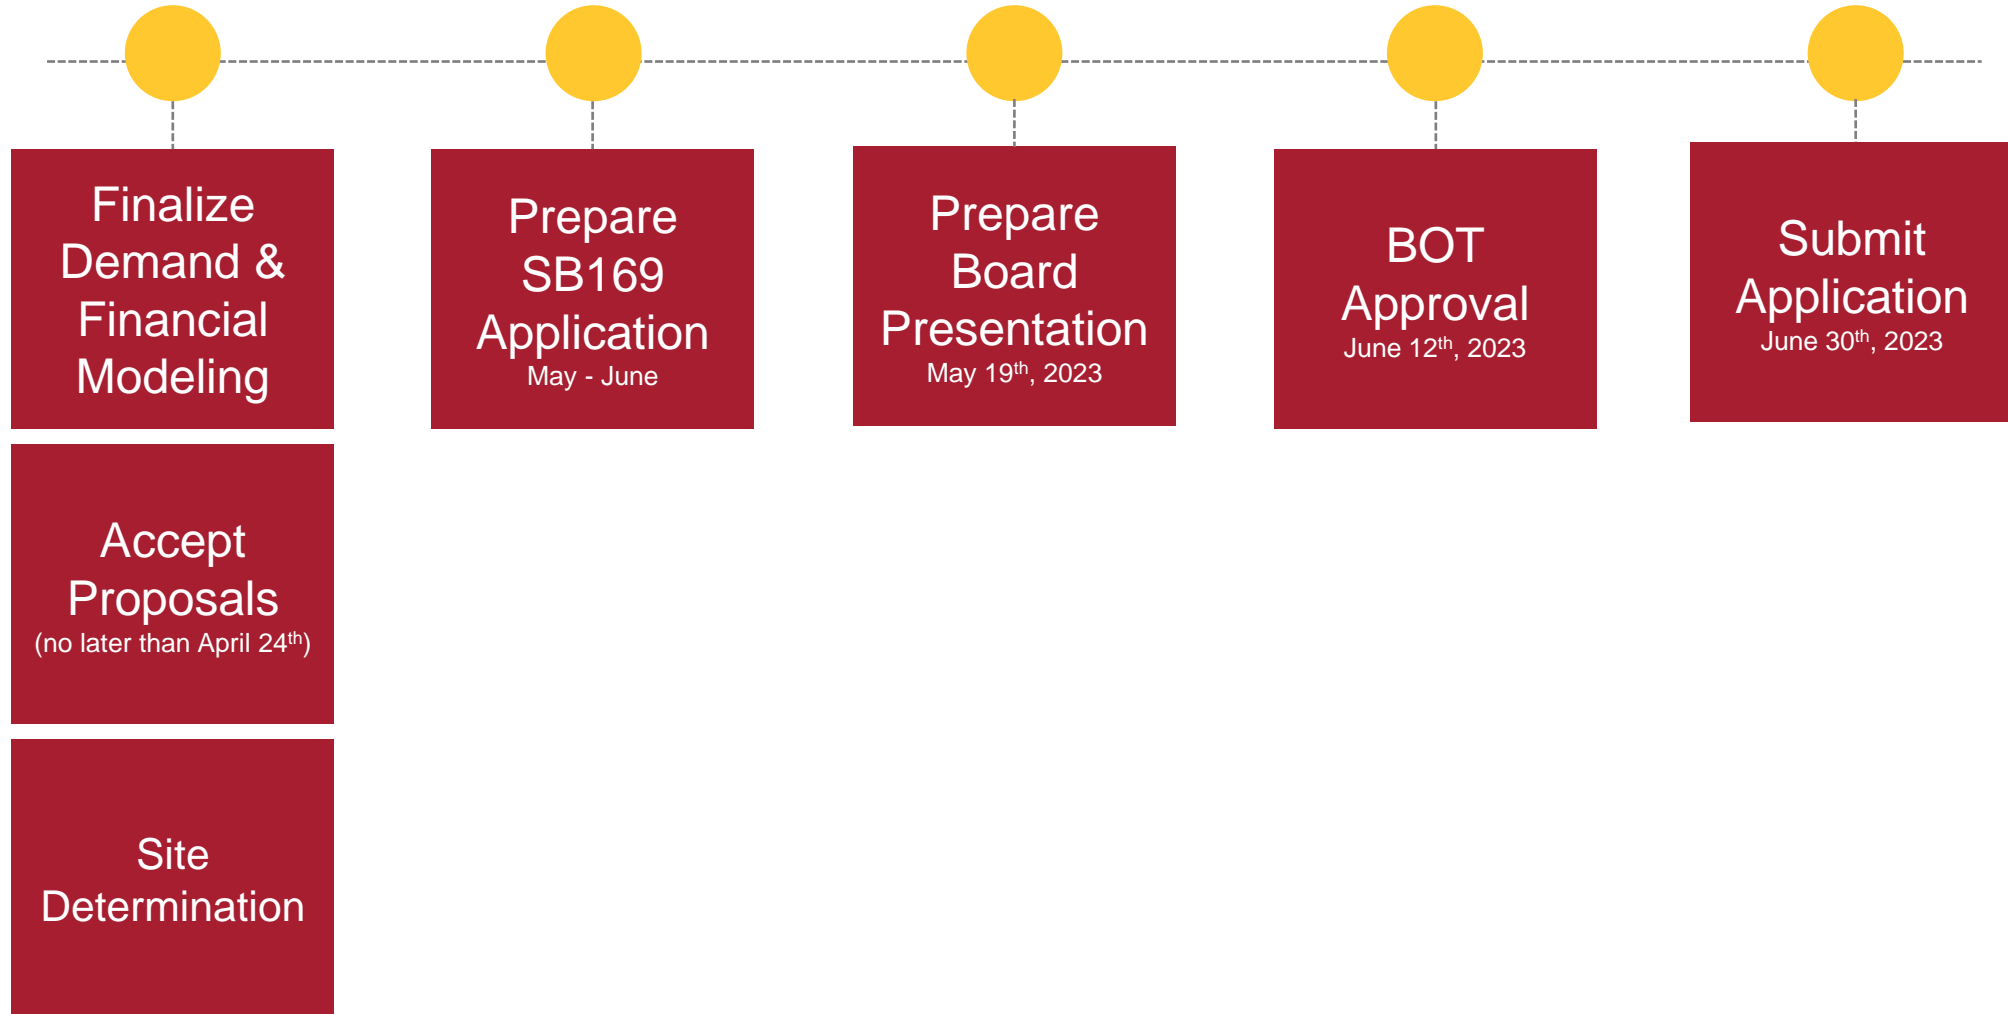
Finalize Demand & Financial Modeling

Accept Proposals
(no later than April 24$^{th}$)

Site Determination

Prepare SB169 Application
May - June

Prepare Board Presentation
May 19$^{th}$, 2023

BOT Approval
June 12$^{th}$, 2023

Submit Application
June 30$^{th}$, 2023